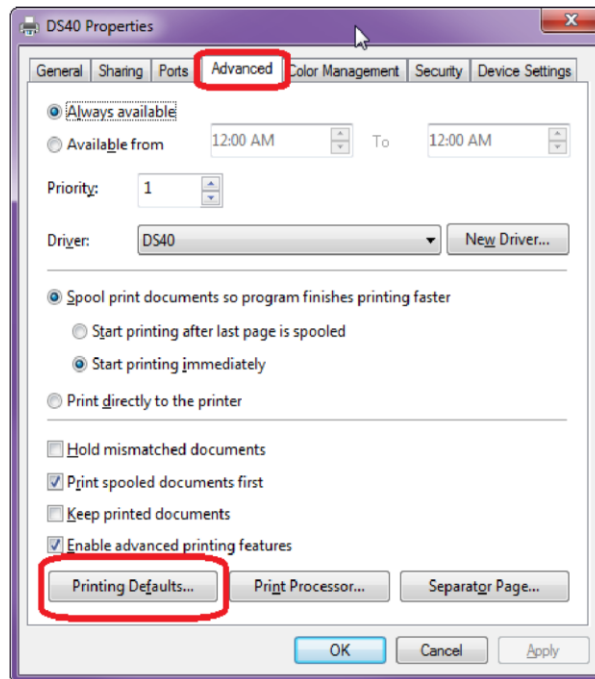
DS40 Properties

General | Sharing | Ports | Advanced | Color Management | Security | Device Settings

Always available

Available from 12:00 AM To 12:00 AM

Priority: 1

Driver: DS40 New Driver...

Spool print documents so program finishes printing faster

Start printing after last page is spooled

Start printing immediately

Print directly to the printer

Hold mismatched documents

Print spooled documents first

Keep printed documents

Enable advanced printing features

Printing Defaults... Print Processor... Separator Page...

OK Cancel Apply